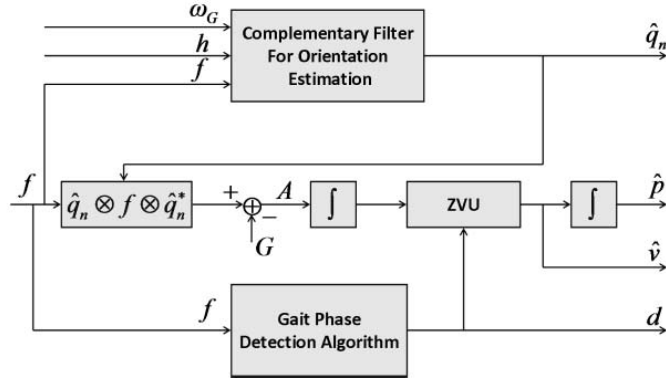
$\omega_G$
$h$
$f$
Complementary Filter For Orientation Estimation
$\hat{q}_n$
$f$
$\hat{q}_n \otimes f \otimes \hat{q}_n^*$
$+$
$-$
$A$
$G$
$\int$
ZVU
$\int$
$\hat{p}$
$\hat{v}$
$f$
Gait Phase Detection Algorithm
$d$